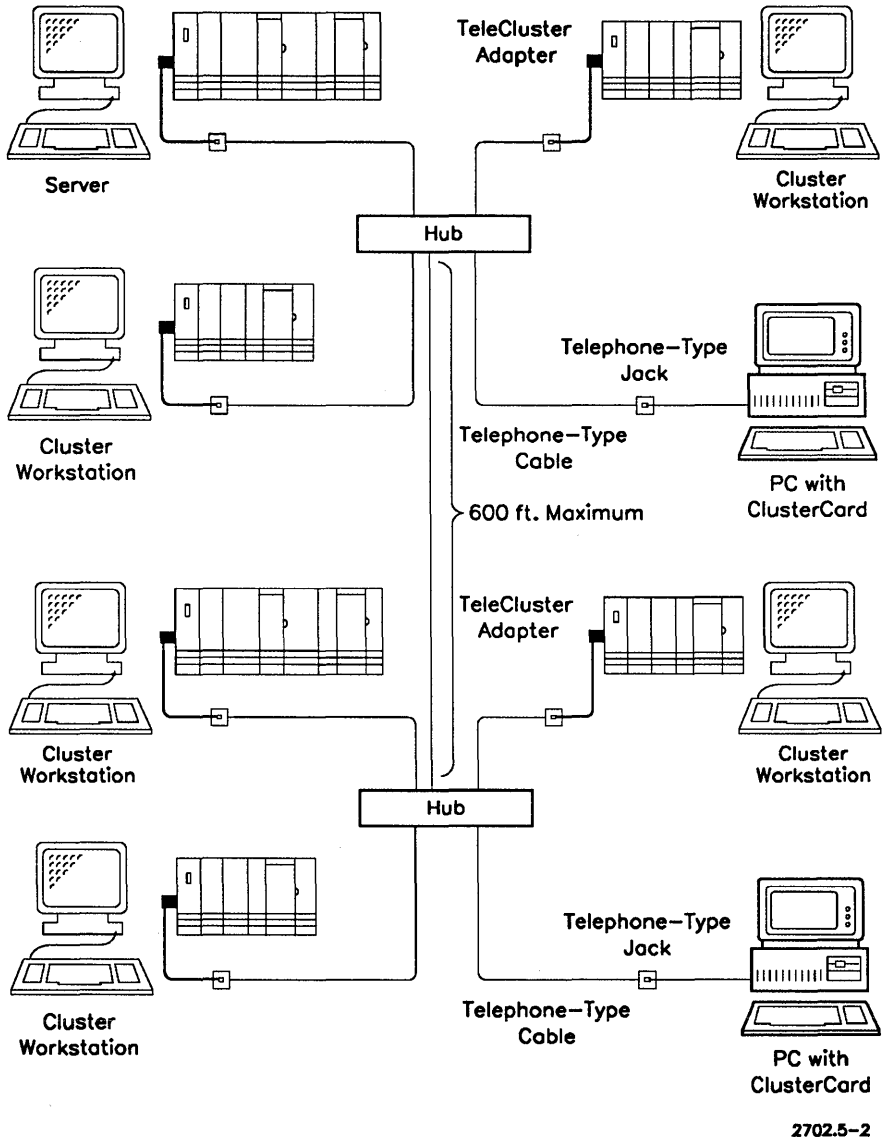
TeleCluster Adapter

Server

Cluster Workstation

Hub

Telephone-Type Jack

Cluster Workstation

Telephone-Type Cable

PC with ClusterCard

600 ft. Maximum

TeleCluster Adapter

Cluster Workstation

Cluster Workstation

Hub

Telephone-Type Jack

Telephone-Type Cable

Cluster Workstation

PC with ClusterCard

2702.5-2